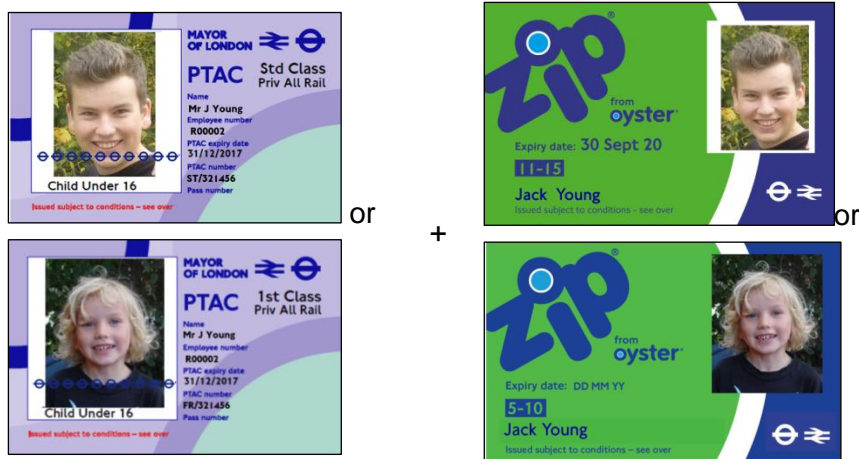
MAYOR OF LONDON

PTAC

Std Class
Priv All Rail

Name
Mr J Young
Employee number
R00002
PTAC expiry date
31/12/2017
PTAC number
ST/321456
Pass number

Child Under 16

Issued subject to conditions – see over

or

MAYOR OF LONDON

PTAC

1st Class
Priv All Rail

Name
Mr J Young
Employee number
R00002
PTAC expiry date
31/12/2017
PTAC number
FR/321456
Pass number

Child Under 16

Issued subject to conditions – see over

+

zip®
from
oyster

Expiry date: 30 Sept 20

11-15

Jack Young

Issued subject to conditions – see over

or

zip®
from
oyster

Expiry date: DD MM YY

5-10

Jack Young

Issued subject to conditions – see over